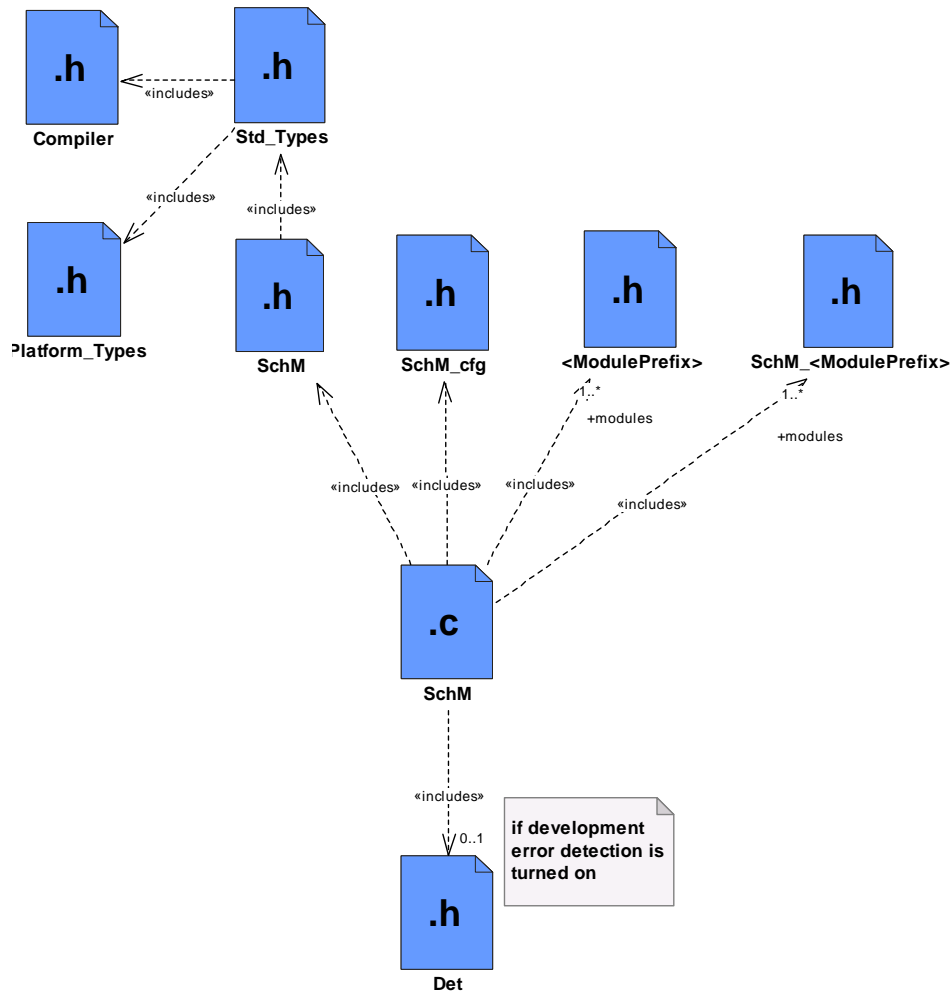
.h
Compiler

«includes»

.h
Std_Types

«includes»

«includes»

.h
Platform_Types

.h
SchM

.h
SchM_cfg

.h
<ModulePrefix>

1..*
+modules

.h
SchM_<ModulePrefix>

1..*
+modules

«includes»
«includes»
«includes»
«includes»

.c
SchM

«includes»
0..1

if development error detection is turned on

.h
Det